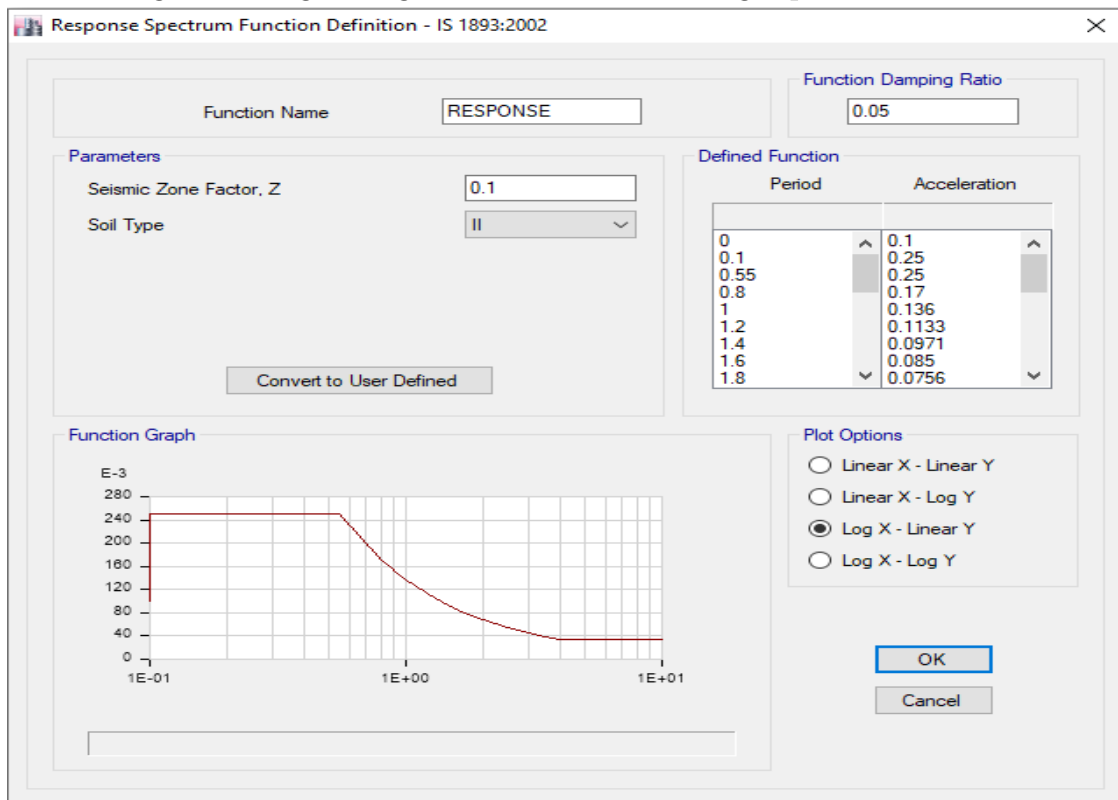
Response Spectrum Function Definition - IS 1893:2002

Function Name RESPONSE

Function Damping Ratio
0.05

Parameters
Seismic Zone Factor, Z 0.1
Soil Type II

Convert to User Defined

Defined Function

| Period | Acceleration |
|---|---|
| 0 | 0.1 |
| 0.1 | 0.25 |
| 0.55 | 0.25 |
| 0.8 | 0.17 |
| 1 | 0.136 |
| 1.2 | 0.1133 |
| 1.4 | 0.0971 |
| 1.6 | 0.085 |
| 1.8 | 0.0756 |

Function Graph
E-3
280
240
200
160
120
80
40
0
1E-01
1E+00
1E+01

Plot Options
Linear X - Linear Y
Linear X - Log Y
Log X - Linear Y
Log X - Log Y

OK
Cancel